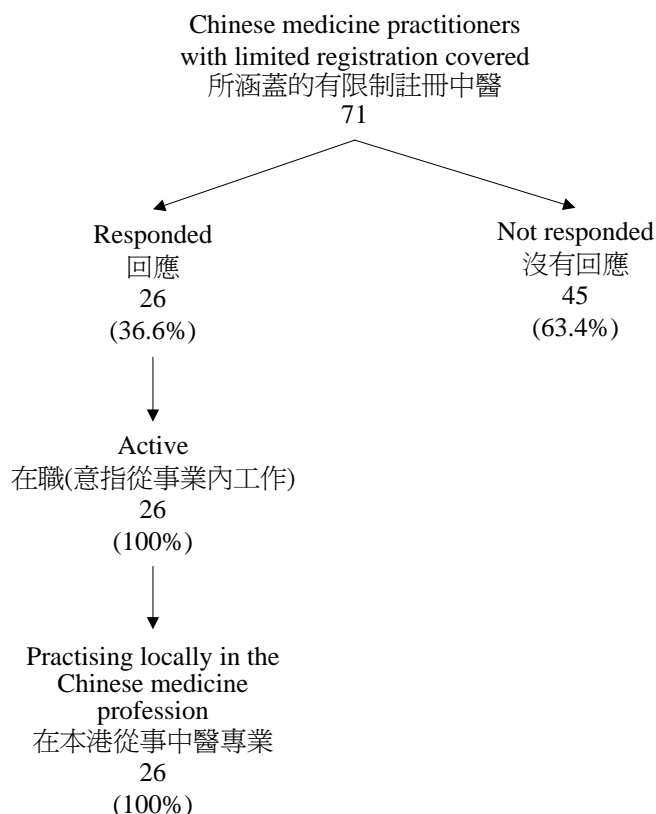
Chinese medicine practitioners with limited registration covered
所涵蓋的有限制註冊中醫
71

Responded
回應
26
(36.6%)

Not responded
沒有回應
45
(63.4%)

Active
在職(意指從事業內工作)
26
(100%)

Practising locally in the Chinese medicine profession
在本港從事中醫專業
26
(100%)